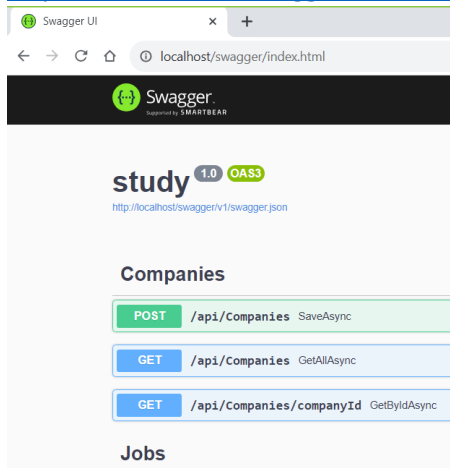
Swagger UI
×
+
localhost/swagger/index.html
Swagger
Supported by SMARTBEAR

study 1.0 OAS3
http://localhost/swagger/v1/swagger.json

Companies

POST /api/Companies SaveAsync

GET /api/Companies GetAllAsync

GET /api/Companies/companyId GetByIdAsync

Jobs